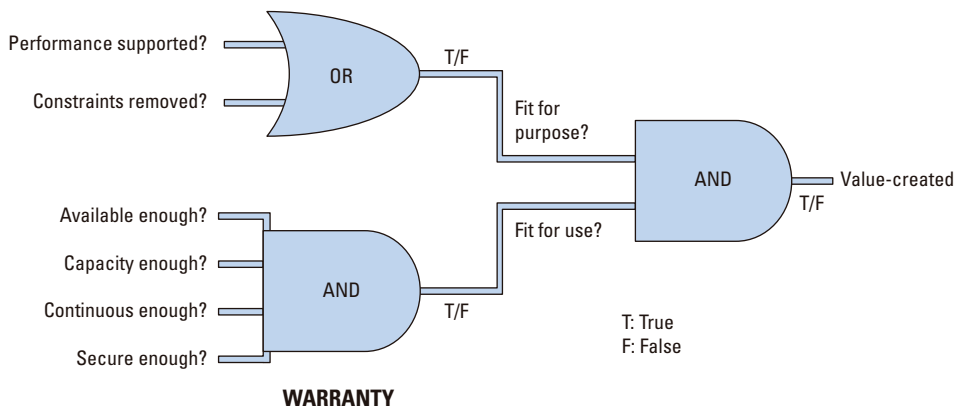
Performance supported?
Constraints removed?
OR
T/F
Fit for purpose?
AND
Value-created
T/F
Available enough?
Capacity enough?
Continuous enough?
Secure enough?
AND
T/F
Fit for use?
T: True
F: False
WARRANTY